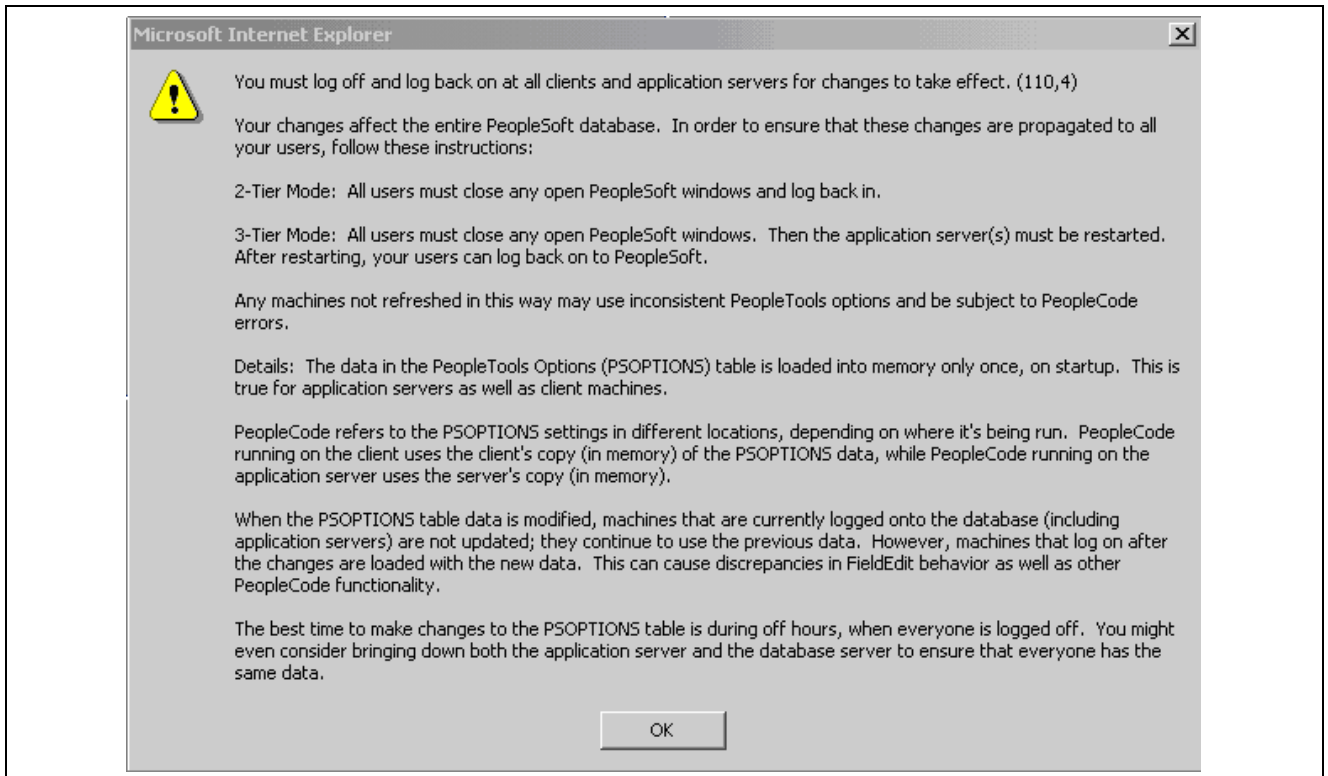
Microsoft Internet Explorer

You must log off and log back on at all clients and application servers for changes to take effect. (110,4)

Your changes affect the entire PeopleSoft database. In order to ensure that these changes are propagated to all your users, follow these instructions:

2-Tier Mode: All users must close any open PeopleSoft windows and log back in.

3-Tier Mode: All users must close any open PeopleSoft windows. Then the application server(s) must be restarted. After restarting, your users can log back on to PeopleSoft.

Any machines not refreshed in this way may use inconsistent PeopleTools options and be subject to PeopleCode errors.

Details: The data in the PeopleTools Options (PSOPTIONS) table is loaded into memory only once, on startup. This is true for application servers as well as client machines.

PeopleCode refers to the PSOPTIONS settings in different locations, depending on where it's being run. PeopleCode running on the client uses the client's copy (in memory) of the PSOPTIONS data, while PeopleCode running on the application server uses the server's copy (in memory).

When the PSOPTIONS table data is modified, machines that are currently logged onto the database (including application servers) are not updated; they continue to use the previous data. However, machines that log on after the changes are loaded with the new data. This can cause discrepancies in FieldEdit behavior as well as other PeopleCode functionality.

The best time to make changes to the PSOPTIONS table is during off hours, when everyone is logged off. You might even consider bringing down both the application server and the database server to ensure that everyone has the same data.

OK